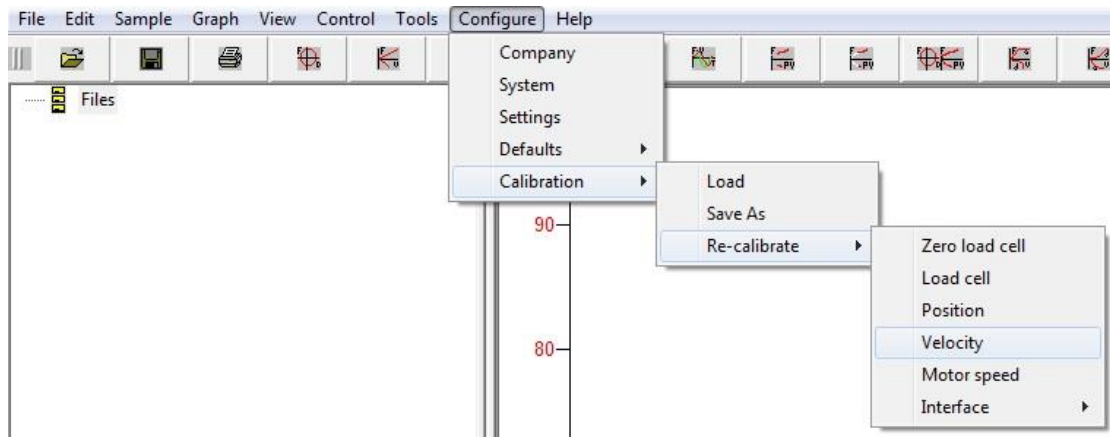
File Edit Sample Graph View Control Tools Configure Help

Files

Company
System
Settings
Defaults
Calibration

Load
Save As
Re-calibrate

Zero load cell
Load cell
Position
Velocity
Motor speed
Interface

90

80